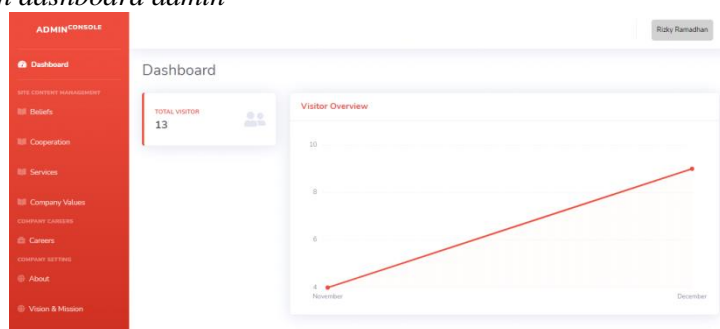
n dashboard admin

ADMINCONSOLE

Rizky Ramadhan

Dashboard

SITE CONTENT MANAGEMENT

Beliefs

Cooperation

Services

Company Values

COMPANY CAREERS

Careers

COMPANY SETTING

About

Vision & Mission

Dashboard

TOTAL VISITOR
13

Visitor Overview

10

8

6

4

November

December